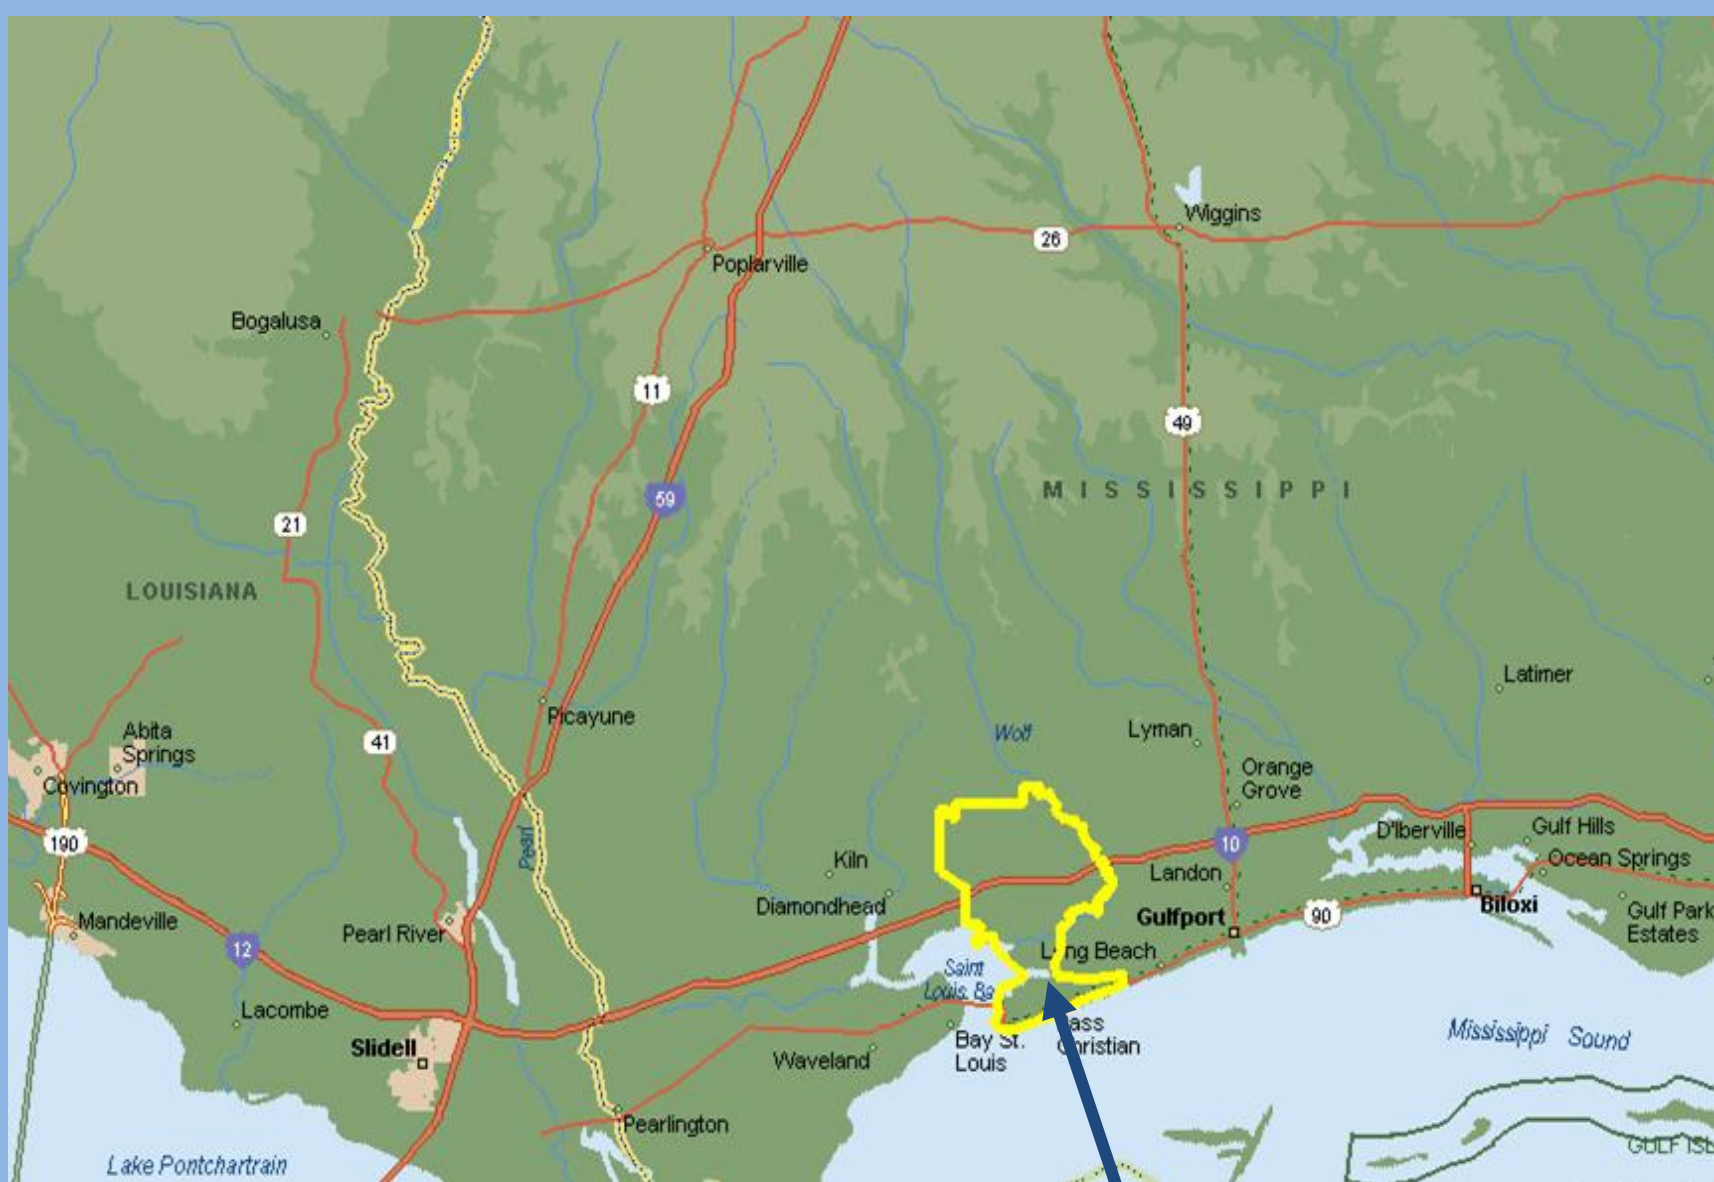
Wiggins
26
Poplarville
Bogalusa
11
49
59
MISSISSIPPI
21
LOUISIANA
Latimer
Picayune
Wolf
Lyman
Abita Springs
41
Orange Grove
Covington
D'Iberville
Gulf Hills
10
190
Kiln
Ocean Springs
Landon
Pearl
Diamondhead
Gulfport
Biloxi
Mandeville
90
Gulf Park Estates
12
Pearl River
L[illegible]ng Beach
Saint Louis Ba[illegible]
Lacombe
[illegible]ass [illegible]ristian
Mississippi Sound
Slidell
Bay St. Louis
Waveland
Pearlington
GULF ISL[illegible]
Lake Pontchartrain